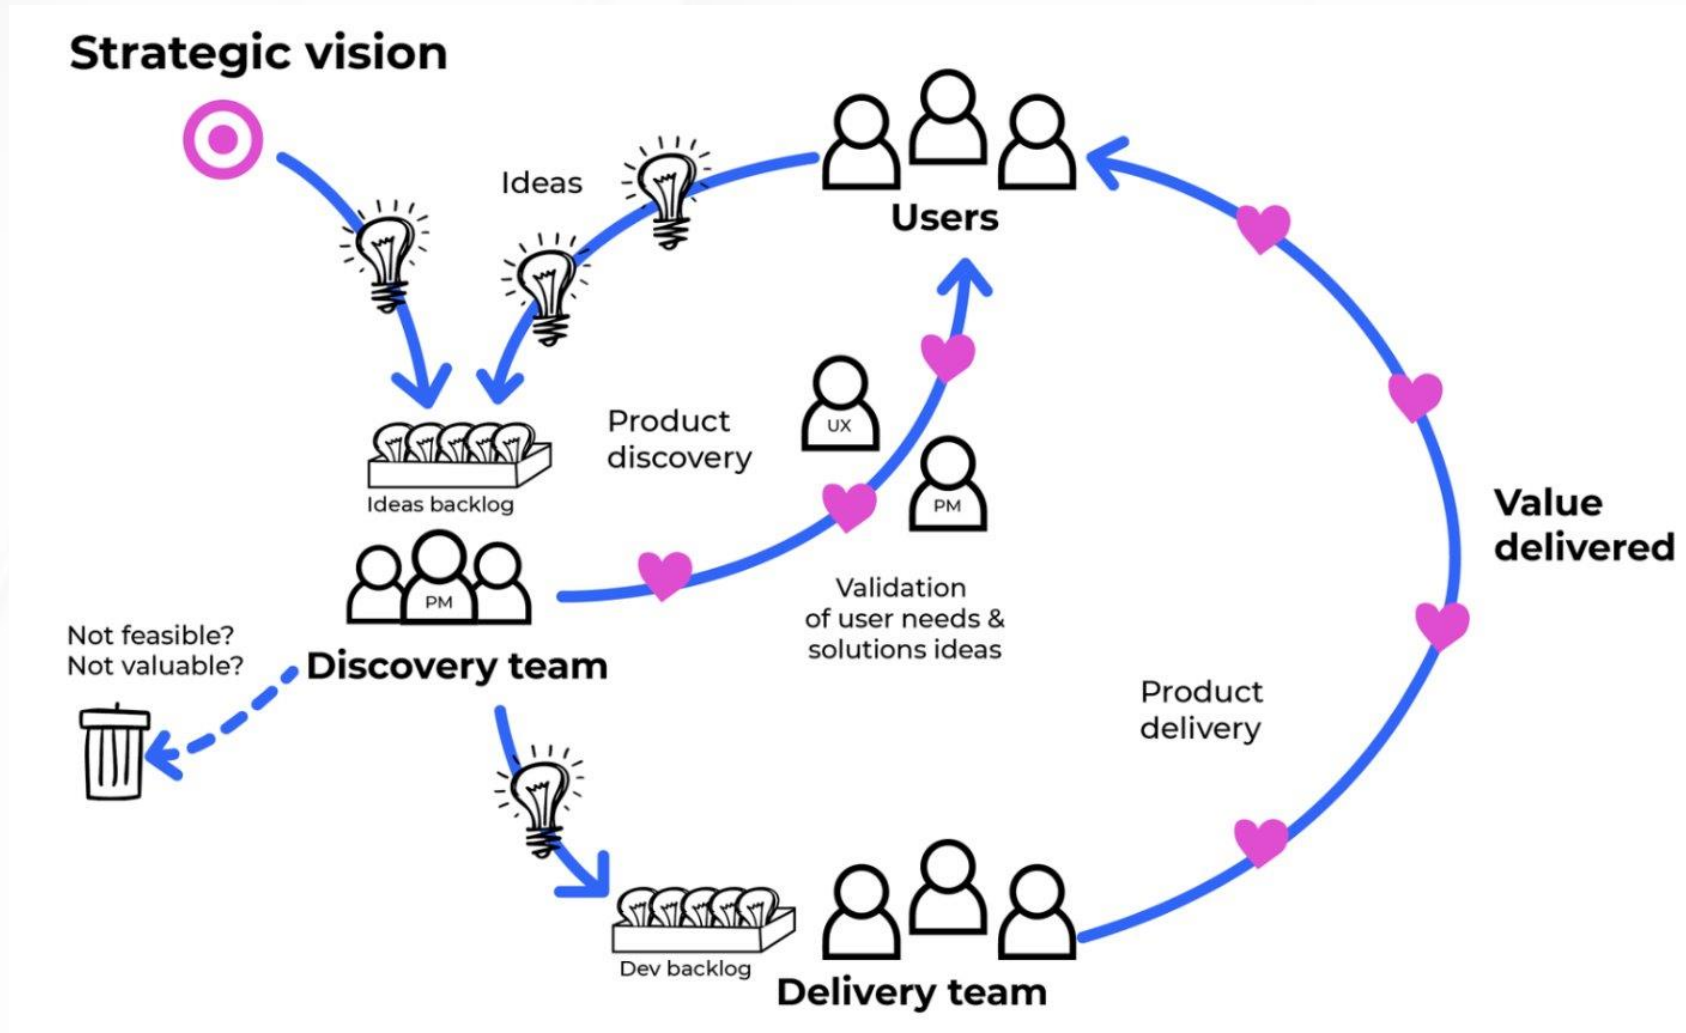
Strategic vision

Ideas

Users

Ideas backlog

Product discovery

UX

PM

PM

Discovery team

Not feasible?
Not valuable?

Validation of user needs & solutions ideas

Value delivered

Product delivery

Dev backlog

Delivery team